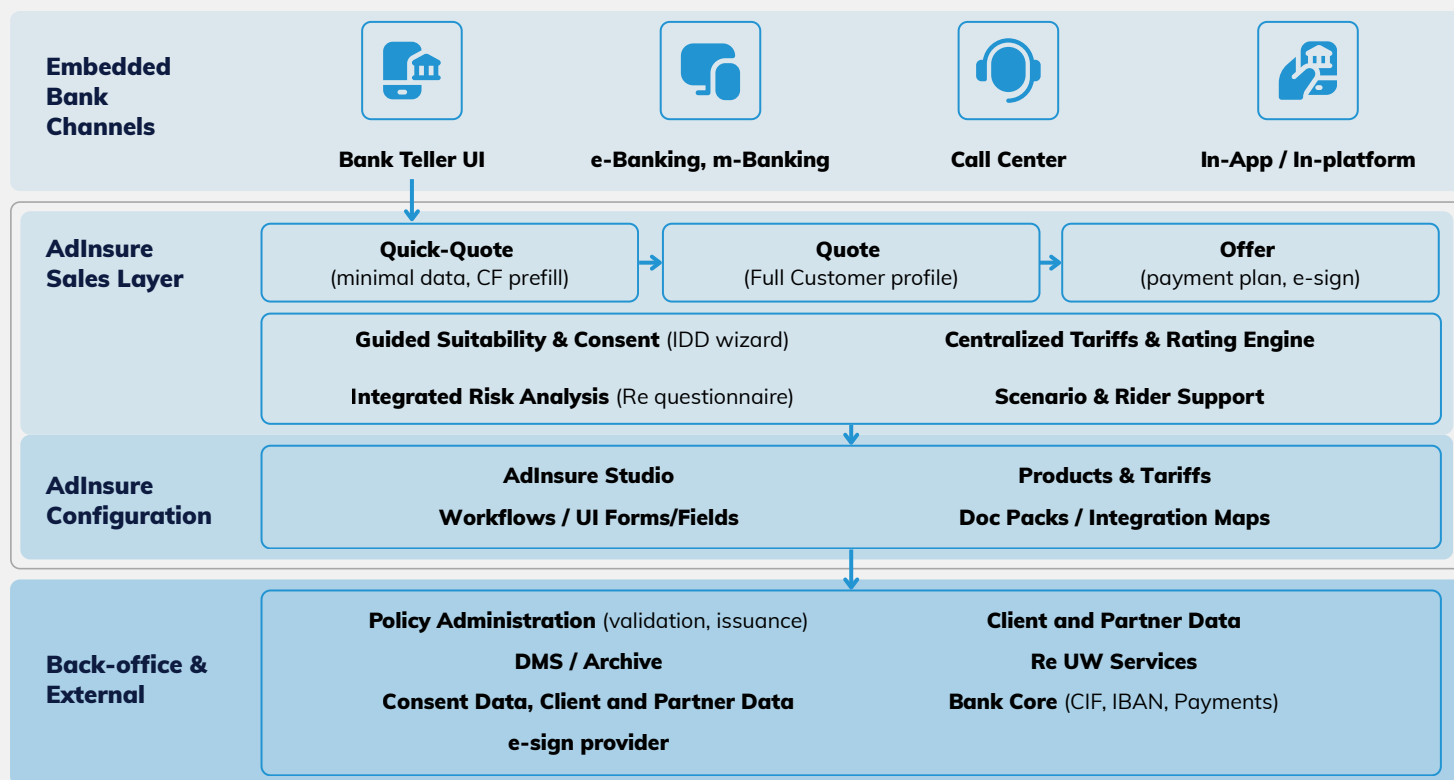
Embedded Bank Channels

Bank Teller UI

e-Banking, m-Banking

Call Center

In-App / In-platform

AdInsure Sales Layer

Quick-Quote
(minimal data, CF prefill)

Quote
(Full Customer profile)

Offer
(payment plan, e-sign)

Guided Suitability & Consent (IDD wizard)

Centralized Tariffs & Rating Engine

Integrated Risk Analysis (Re questionnaire)

Scenario & Rider Support

AdInsure Configuration

AdInsure Studio

Products & Tariffs

Workflows / UI Forms/Fields

Doc Packs / Integration Maps

Back-office & External

Policy Administration (validation, issuance)

Client and Partner Data

DMS / Archive

Re UW Services

Consent Data, Client and Partner Data

Bank Core (CIF, IBAN, Payments)

e-sign provider